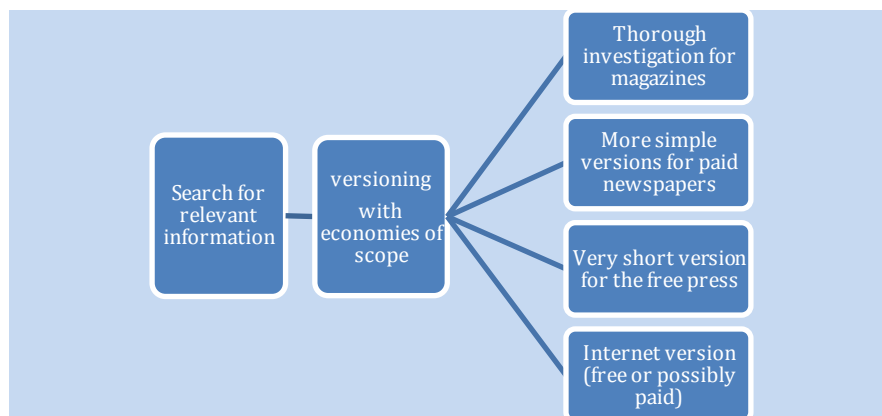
Search for relevant information

versioning with economies of scope

Thorough investigation for magazines

More simple versions for paid newspapers

Very short version for the free press

Internet version (free or possibly paid)